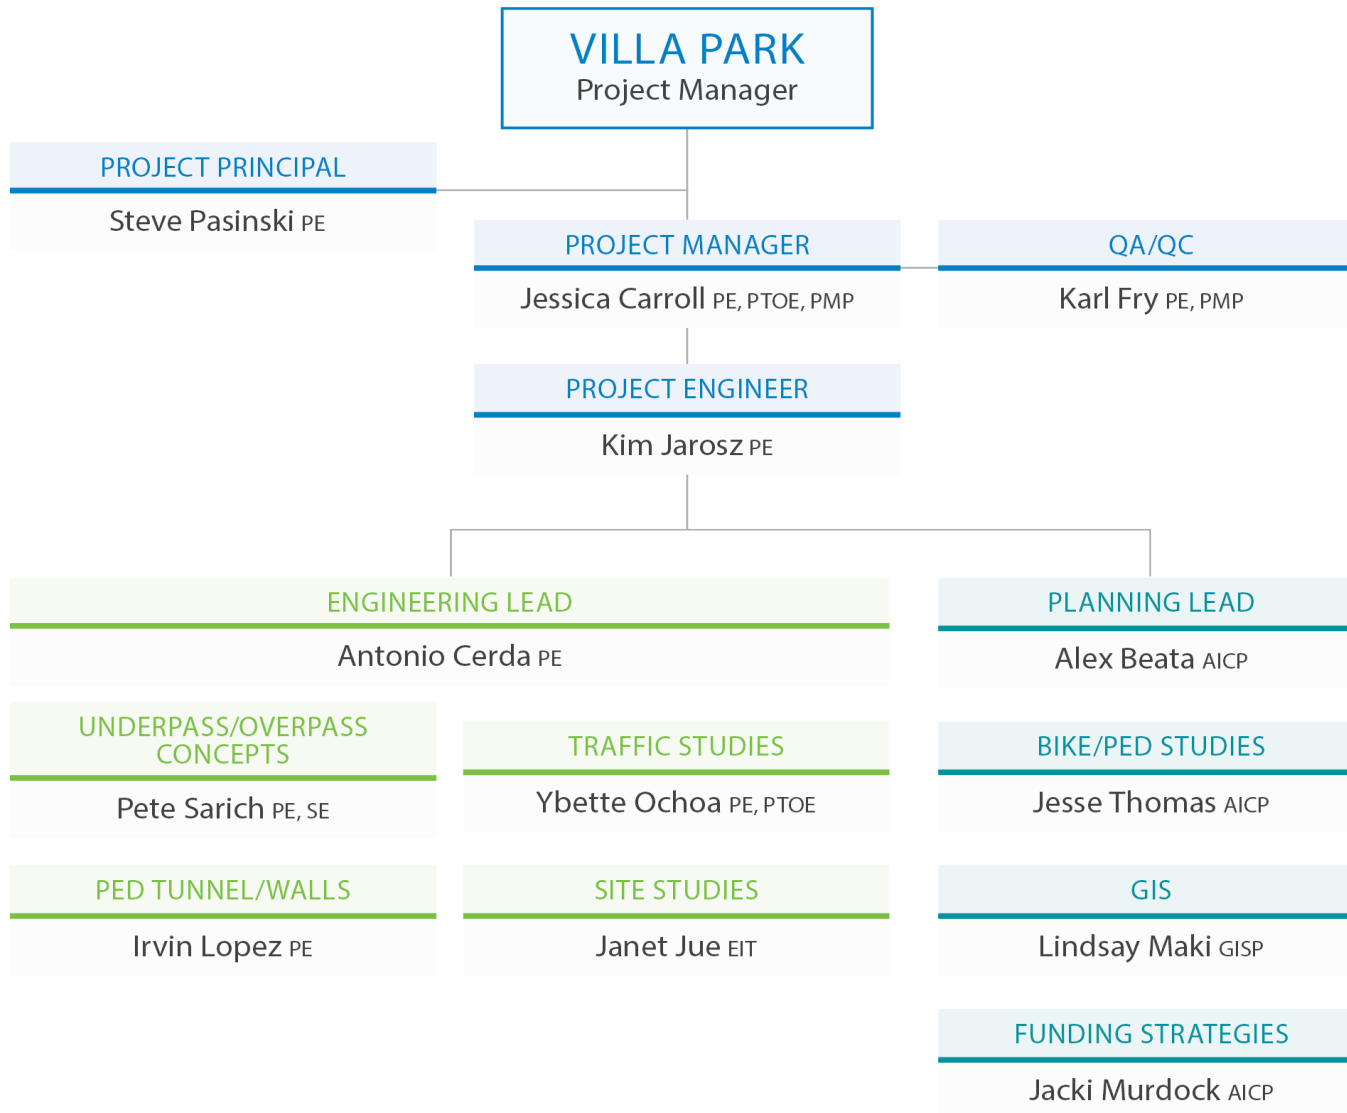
VILLA PARK
Project Manager

PROJECT PRINCIPAL
Steve Pasinski PE

PROJECT MANAGER
Jessica Carroll PE, PTOE, PMP

QA/QC
Karl Fry PE, PMP

PROJECT ENGINEER
Kim Jarosz PE

ENGINEERING LEAD
Antonio Cerda PE

PLANNING LEAD
Alex Beata AICP

UNDERPASS/OVERPASS CONCEPTS
Pete Sarich PE, SE

TRAFFIC STUDIES
Ybette Ochoa PE, PTOE

BIKE/PED STUDIES
Jesse Thomas AICP

PED TUNNEL/WALLS
Irvin Lopez PE

SITE STUDIES
Janet Jue EIT

GIS
Lindsay Maki GISP

FUNDING STRATEGIES
Jacki Murdock AICP